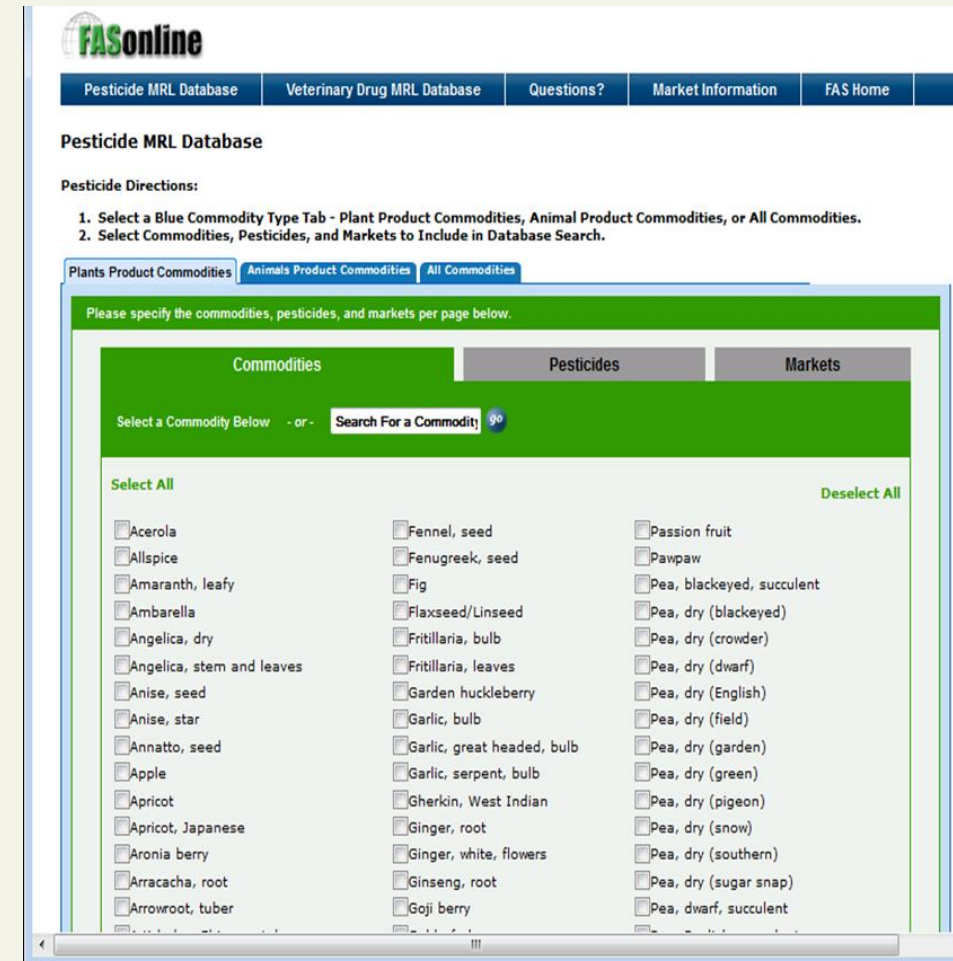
FASonline

Pesticide MRL Database | Veterinary Drug MRL Database | Questions? | Market Information | FAS Home

Pesticide MRL Database

Pesticide Directions:

1. Select a Blue Commodity Type Tab - Plant Product Commodities, Animal Product Commodities, or All Commodities.
2. Select Commodities, Pesticides, and Markets to Include in Database Search.

Plants Product Commodities | Animals Product Commodities | All Commodities

Please specify the commodities, pesticides, and markets per page below.

Commodities | Pesticides | Markets

Select a Commodity Below - or - Search For a Commodity go

Select All

Deselect All

Acerola
Allspice
Amaranth, leafy
Ambarella
Angelica, dry
Angelica, stem and leaves
Anise, seed
Anise, star
Annatto, seed
Apple
Apricot
Apricot, Japanese
Aronia berry
Arracacha, root
Arrowroot, tuber
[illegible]

Fennel, seed
Fenugreek, seed
Fig
Flaxseed/Linseed
Fritillaria, bulb
Fritillaria, leaves
Garden huckleberry
Garlic, bulb
Garlic, great headed, bulb
Garlic, serpent, bulb
Gherkin, West Indian
Ginger, root
Ginger, white, flowers
Ginseng, root
Goji berry
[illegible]

Passion fruit
Pawpaw
Pea, blackeyed, succulent
Pea, dry (blackeyed)
Pea, dry (crowder)
Pea, dry (dwarf)
Pea, dry (English)
Pea, dry (field)
Pea, dry (garden)
Pea, dry (green)
Pea, dry (pigeon)
Pea, dry (snow)
Pea, dry (southern)
Pea, dry (sugar snap)
Pea, dwarf, succulent
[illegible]

III